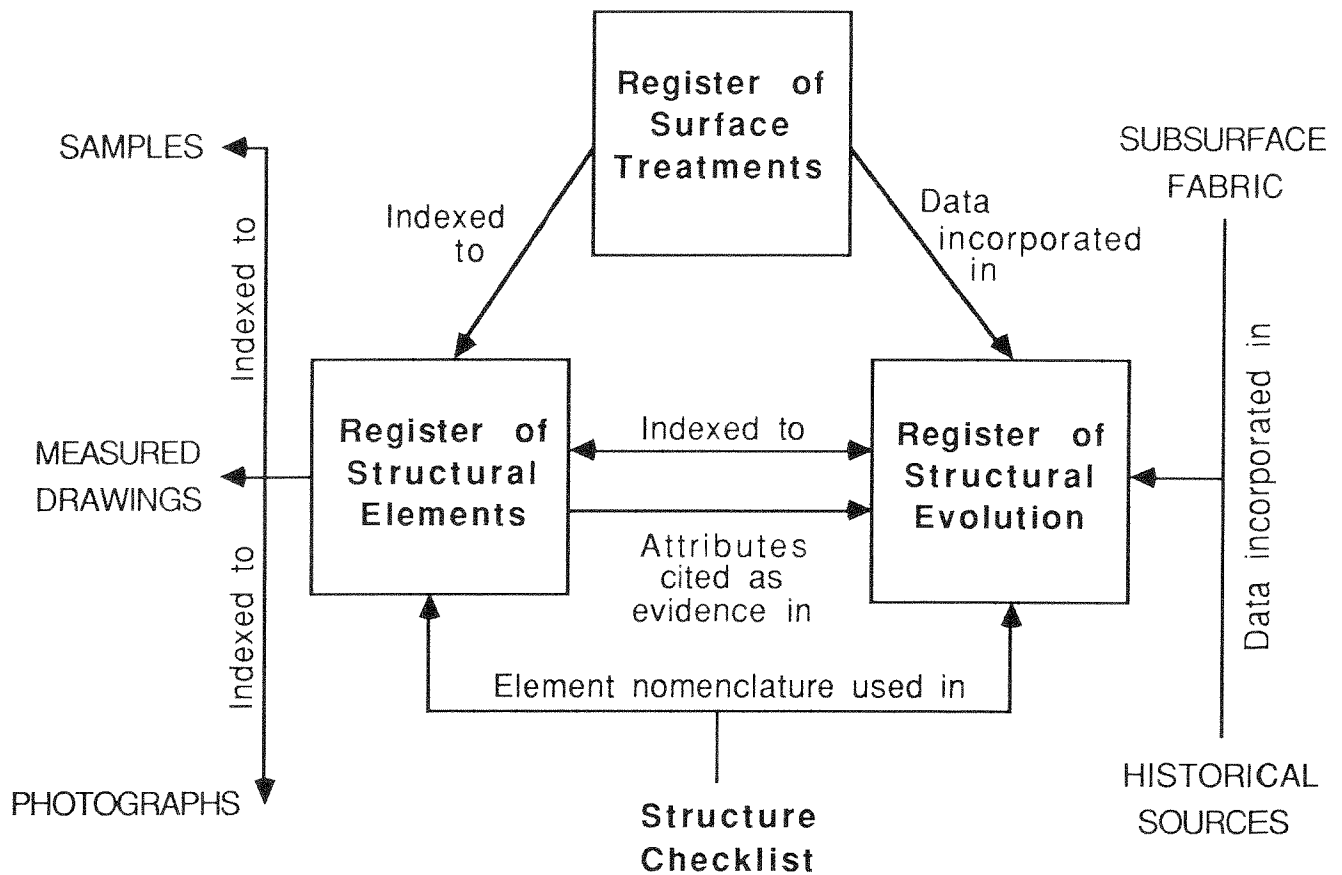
Register of Surface Treatments

SAMPLES

Indexed to

Indexed to

Data incorporated in

SUBSURFACE FABRIC

MEASURED DRAWINGS

Register of Structural Elements

Indexed to

Register of Structural Evolution

Attributes cited as evidence in

Data incorporated in

Indexed to

Element nomenclature used in

PHOTOGRAPHS

Structure Checklist

HISTORICAL SOURCES